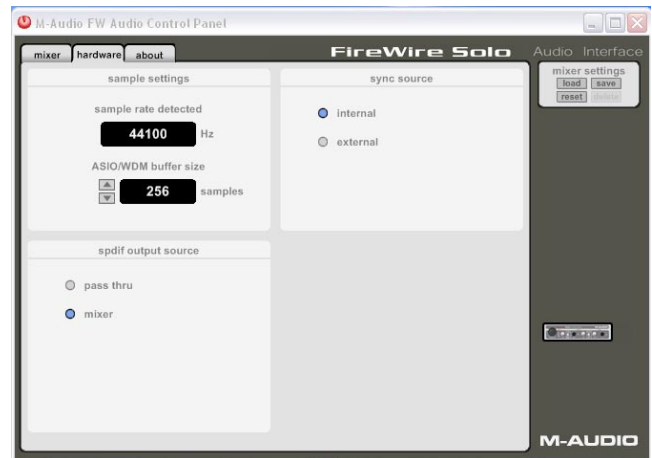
M-Audio FW Audio Control Panel

mixer hardware about

FireWire Solo Audio Interface

sample settings

sample rate detected

44100 Hz

ASIO/WDM buffer size

256 samples

sync source

internal

external

mixer settings

load save

reset delete

spdif output source

pass thru

mixer

M-AUDIO